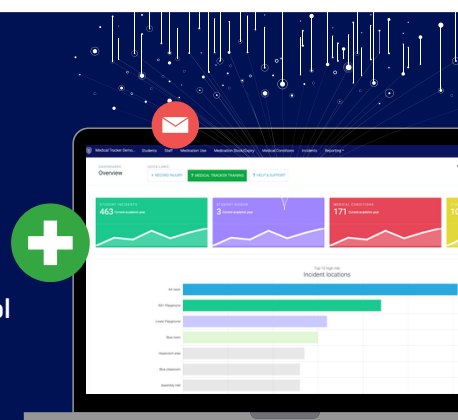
ol

Medical Tracker Demo
Students
Staff
Medication Use
Medication Stock/Expiry
Medical Conditions
Incidents
Reporting

DASHBOARD
Overview
QUICK LINKS
+ RECORD INJURY
MEDICAL TRACKER TRAINING
HELP & SUPPORT

STUDENT INCIDENTS
463
Current academic year
STUDENT ISSUES
3
Current academic year
MEDICAL CONDITIONS
171
Current academic year
10

Top 10 high risk
Incident locations
Art room
KS1 Playground
Lower Playground
Dice room
Playground area
Stow classroom
Assembly Hall